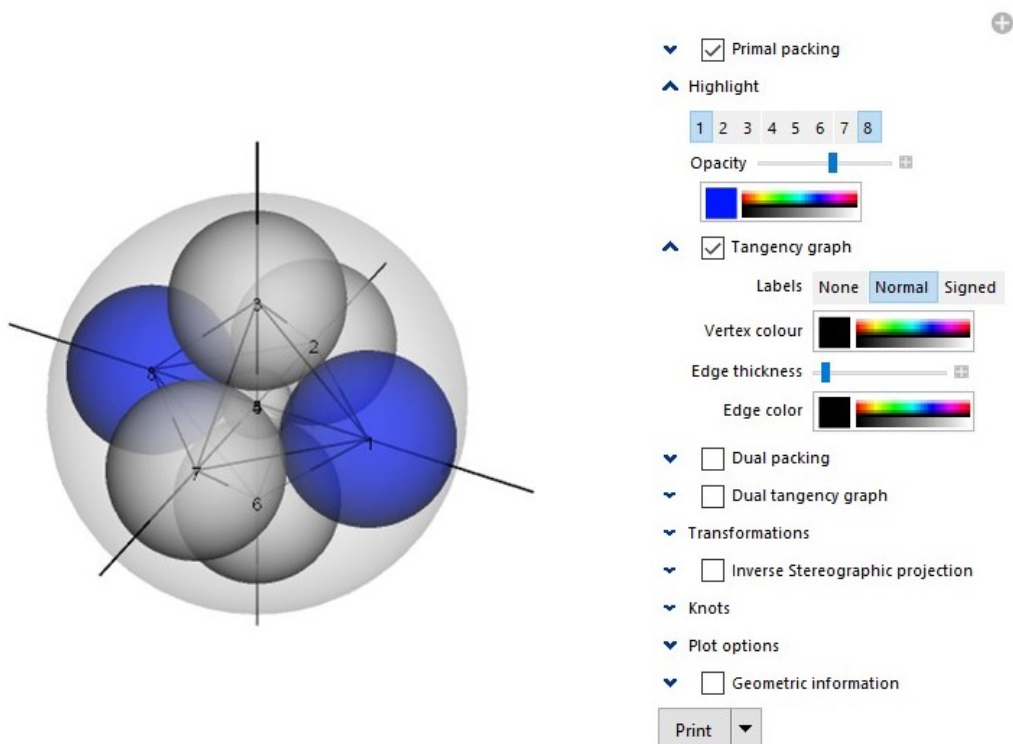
3
2
8
5
4
1
7
6

Primal packing

Highlight

1 2 3 4 5 6 7 8

Opacity

Tangency graph

Labels None Normal Signed

Vertex colour

Edge thickness

Edge color

Dual packing

Dual tangency graph

Transformations

Inverse Stereographic projection

Knots

Plot options

Geometric information

Print